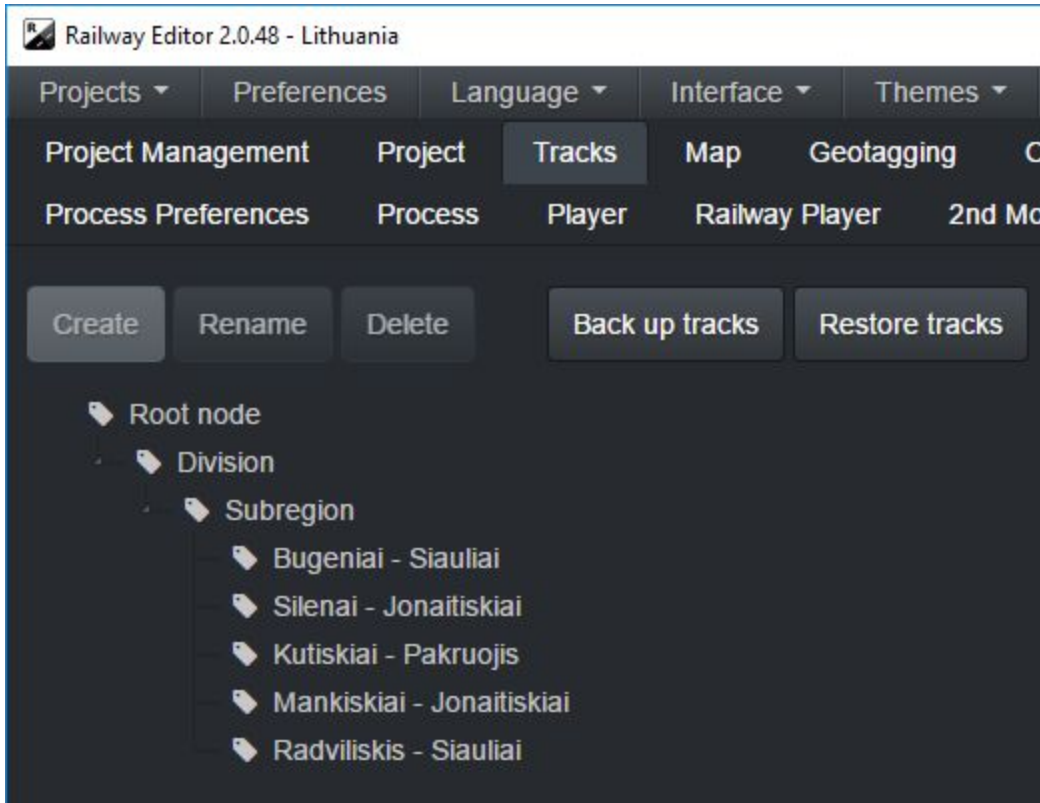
Railway Editor 2.0.48 - Lithuania

Projects ▾ Preferences Language ▾ Interface ▾ Themes ▾

Project Management Project Tracks Map Geotagging C

Process Preferences Process Player Railway Player 2nd Mo

Create Rename Delete Back up tracks Restore tracks

Root node
Division
Subregion
Bugeniai - Siauliai
Silenai - Jonaitiskiai
Kutiskiai - Pakruojis
Mankiskiai - Jonaitiskiai
Radviliskis - Siauliai